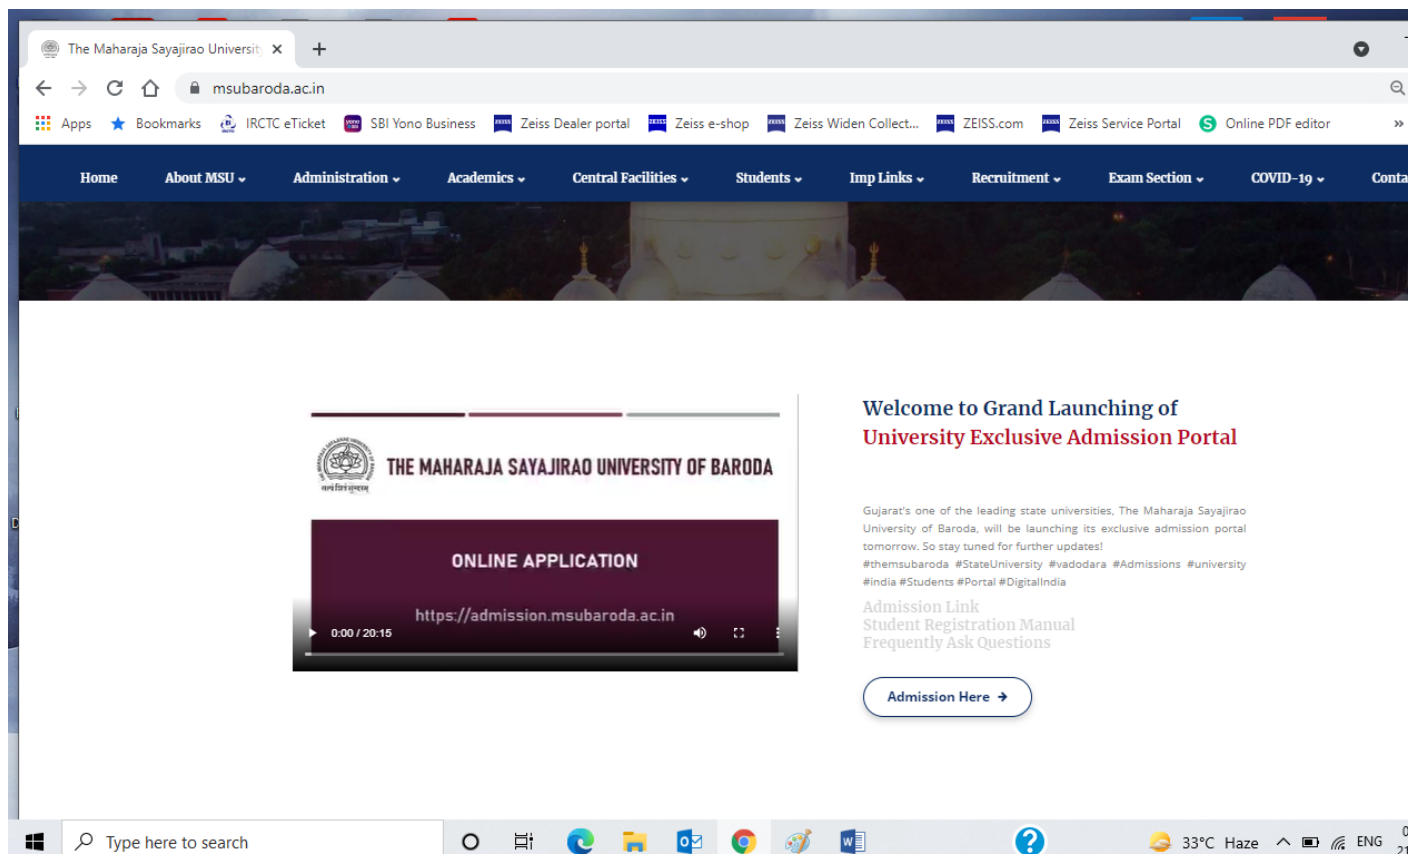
The Maharaja Sayajirao Universit ×
+
msubaroda.ac.in
Apps Bookmarks IRCTC eTicket SBI Yono Business Zeiss Dealer portal Zeiss e-shop Zeiss Widen Collect... ZEISS.com Zeiss Service Portal Online PDF editor »

Home About MSU Administration Academics Central Facilities Students Imp Links Recruitment Exam Section COVID-19 Conta

THE MAHARAJA SAYAJIRAO UNIVERSITY OF BARODA

ONLINE APPLICATION

https://admission.msubaroda.ac.in

0:00 / 20:15

Welcome to Grand Launching of
University Exclusive Admission Portal

Gujarat's one of the leading state universities, The Maharaja Sayajirao University of Baroda, will be launching its exclusive admission portal tomorrow. So stay tuned for further updates! #themsubaroda #StateUniversity #vadodara #Admissions #university #india #Students #Portal #DigitalIndia

Admission Link
Student Registration Manual
Frequently Ask Questions

Admission Here

Type here to search
33°C Haze ENG